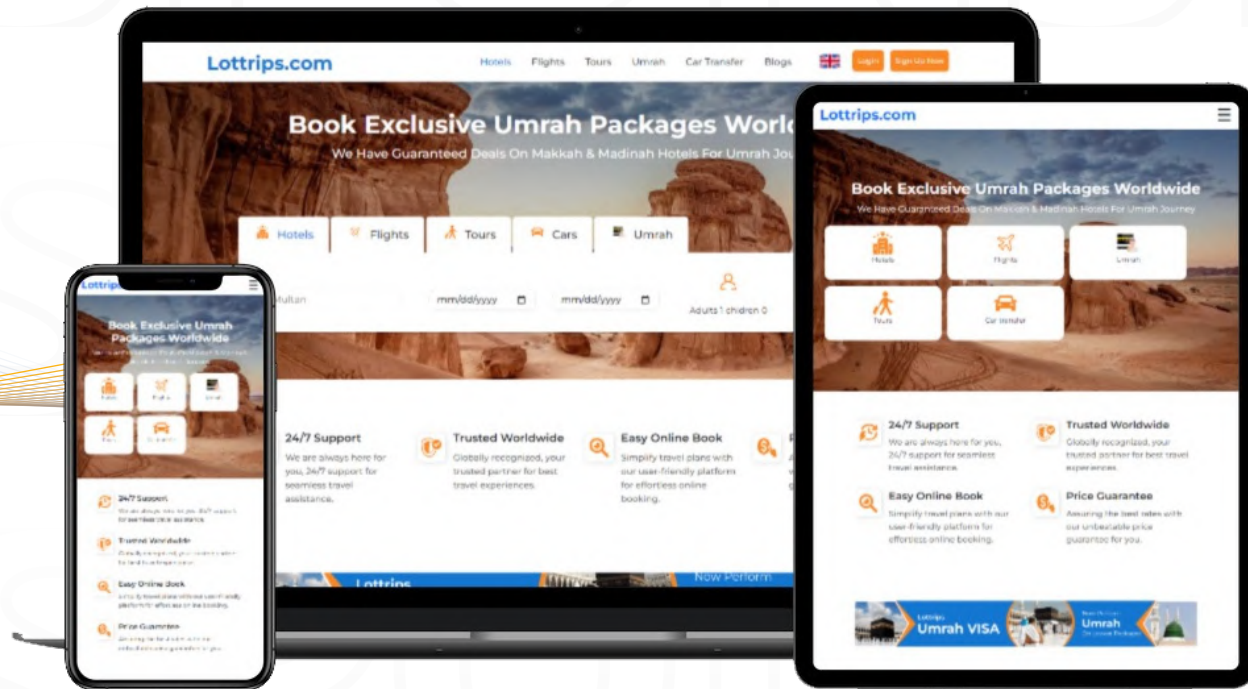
Lottrips.com

Hotels Flights Tours Umrah Car Transfer Blogs Login Sign Up Now

Book Exclusive Umrah Packages World

We Have Guaranteed Deals On Makkah & Madinah Hotels For Umrah Jou

Hotels Flights Tours Cars Umrah

Multan mm/dd/yyyy mm/dd/yyyy Adults 1 children 0

24/7 Support
We are always here for you, 24/7 support for seamless travel assistance.

Trusted Worldwide
Globally recognized, your trusted partner for best travel experiences.

Easy Online Book
Simplify travel plans with our user-friendly platform for effortless online booking.

Lottrips

Now Perform

Lottrips.com

Book Exclusive Umrah Packages Worldwide

We Have Guaranteed Deals On Makkah & Madinah Hotels For Umrah Journey

Hotels Flights Umrah Tours Car transfer

24/7 Support
We are always here for you, 24/7 support for seamless travel assistance.

Trusted Worldwide
Globally recognized, your trusted partner for best travel experiences.

Easy Online Book
Simplify travel plans with our user-friendly platform for effortless online booking.

Price Guarantee
Assuring the best rates with our unbeatable price guarantee for you.

Lottrips Umrah VISA

Umrah

Lottrips

Book Exclusive Umrah Packages Worldwide

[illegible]

24/7 Support
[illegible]

Trusted Worldwide
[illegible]

Easy Online Book
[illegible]

Price Guarantee
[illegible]